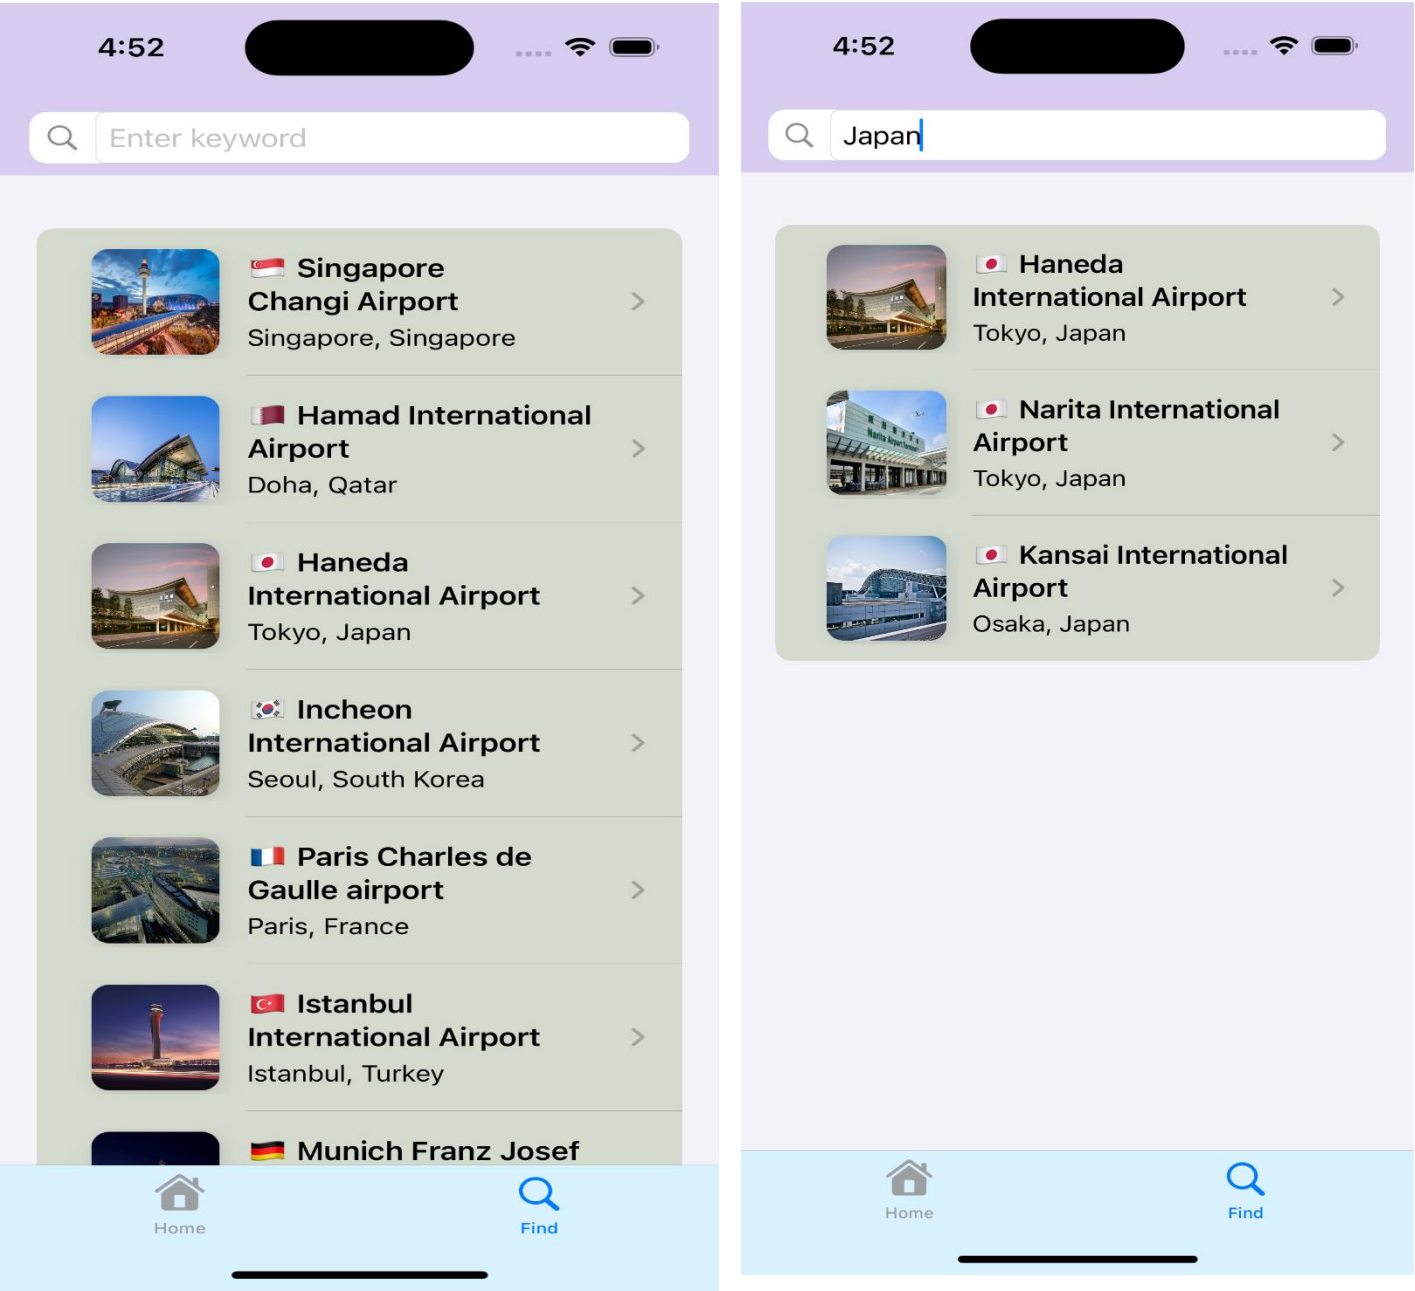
4:52

Enter keyword

🇸🇬 Singapore Changi Airport
Singapore, Singapore

🇶🇦 Hamad International Airport
Doha, Qatar

🇯🇵 Haneda International Airport
Tokyo, Japan

🇰🇷 Incheon International Airport
Seoul, South Korea

🇫🇷 Paris Charles de Gaulle airport
Paris, France

🇹🇷 Istanbul International Airport
Istanbul, Turkey

🇩🇪 Munich Franz Josef

Home

Find

4:52

Japan

🇯🇵 Haneda International Airport
Tokyo, Japan

🇯🇵 Narita International Airport
Tokyo, Japan

🇯🇵 Kansai International Airport
Osaka, Japan

Home

Find